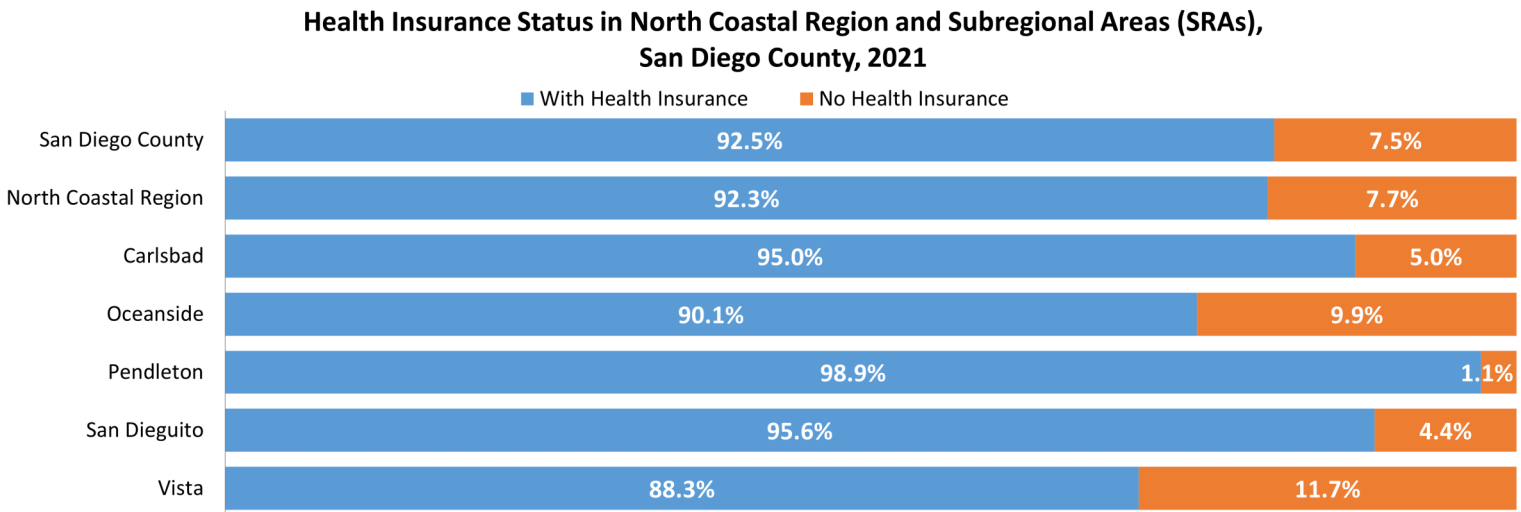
Health Insurance Status in North Coastal Region and Subregional Areas (SRAs), San Diego County, 2021

With Health Insurance   No Health Insurance

| | With Health Insurance | No Health Insurance |
|---|---|---|
| San Diego County | 92.5% | 7.5% |
| North Coastal Region | 92.3% | 7.7% |
| Carlsbad | 95.0% | 5.0% |
| Oceanside | 90.1% | 9.9% |
| Pendleton | 98.9% | 1.1% |
| San Dieguito | 95.6% | 4.4% |
| Vista | 88.3% | 11.7% |